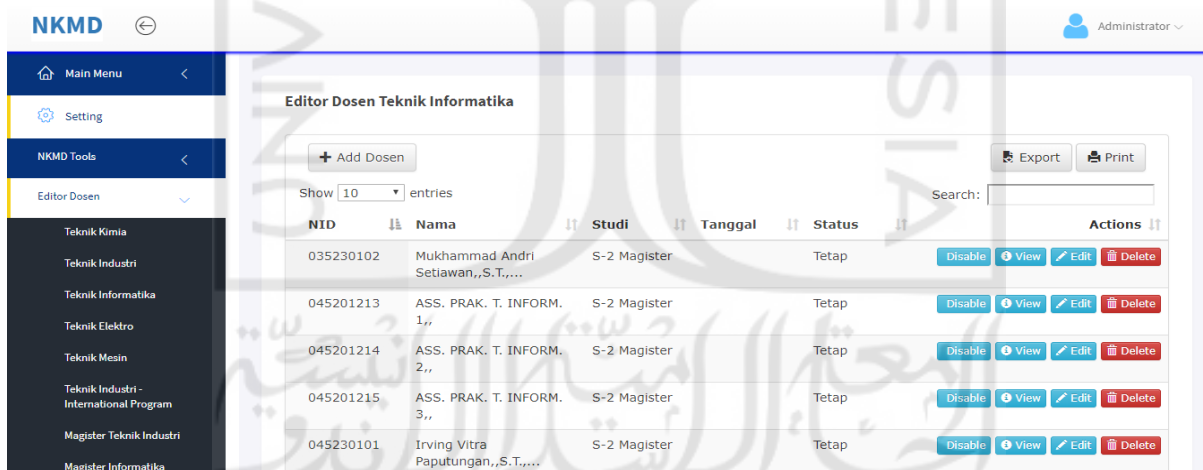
NKMD

Administrator

Main Menu

Setting

NKMD Tools

Editor Dosen

Teknik Kimia

Teknik Industri

Teknik Informatika

Teknik Elektro

Teknik Mesin

Teknik Industri - International Program

Magister Teknik Industri

Magister Informatika

Editor Dosen Teknik Informatika

+ Add Dosen

Export

Print

Show 10 entries

Search:

| NID | Nama | Studi | Tanggal | Status | Actions |
|---|---|---|---|---|---|
| 035230102 | Mukhammad Andri Setiawan,,S.T.,... | S-2 Magister | | Tetap | Disable View Edit Delete |
| 045201213 | ASS. PRAK. T. INFORM. 1,, | S-2 Magister | | Tetap | Disable View Edit Delete |
| 045201214 | ASS. PRAK. T. INFORM. 2,, | S-2 Magister | | Tetap | Disable View Edit Delete |
| 045201215 | ASS. PRAK. T. INFORM. 3,, | S-2 Magister | | Tetap | Disable View Edit Delete |
| 045230101 | Irving Vitra Paputungan,,S.T.,... | S-2 Magister | | Tetap | Disable View Edit Delete |